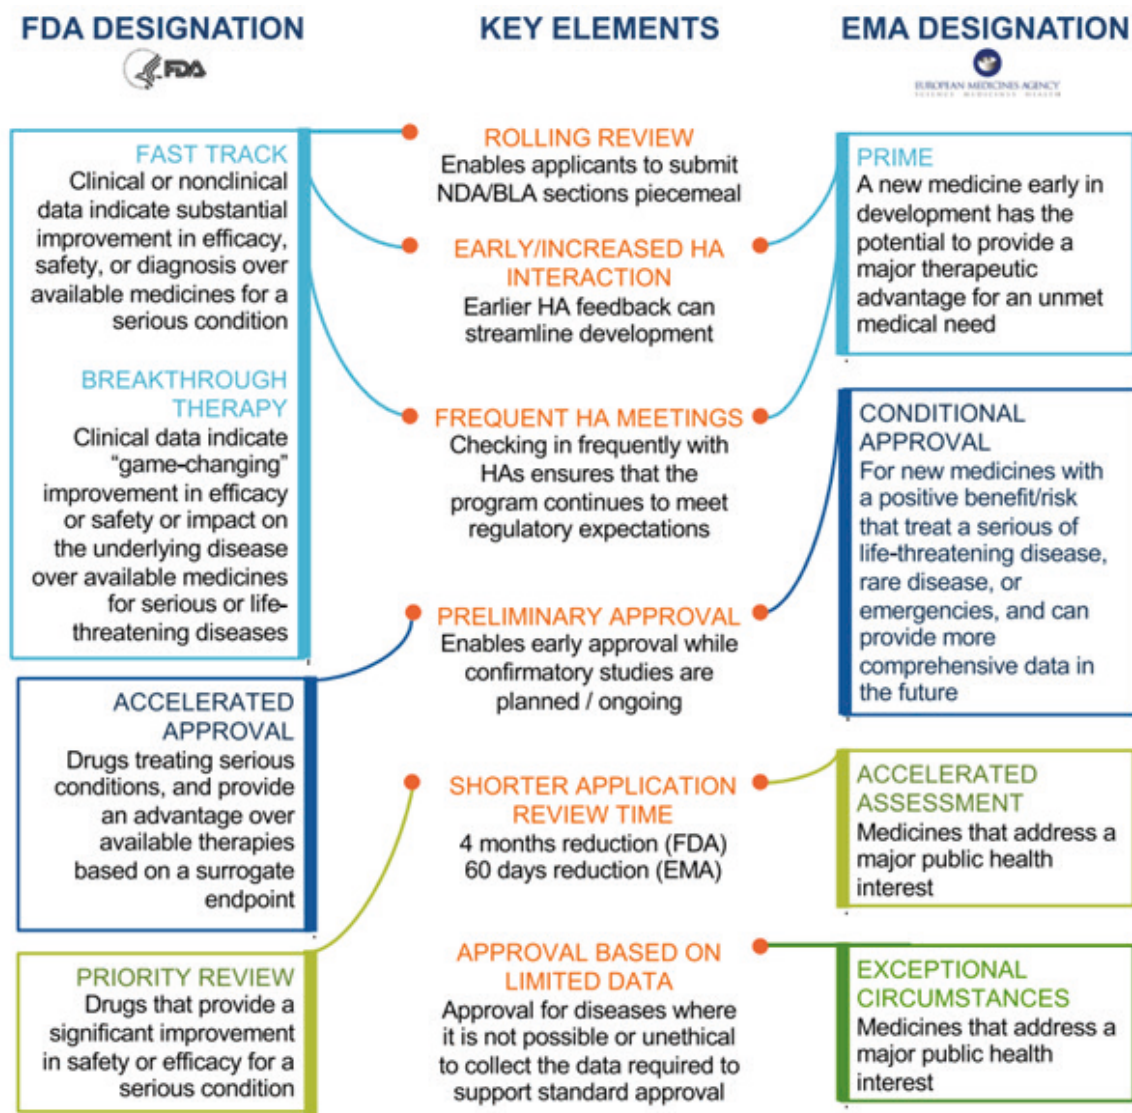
FDA DESIGNATION

FDA

KEY ELEMENTS

EMA DESIGNATION

EUROPEAN MEDICINES AGENCY

FAST TRACK
Clinical or nonclinical data indicate substantial improvement in efficacy, safety, or diagnosis over available medicines for a serious condition

BREAKTHROUGH THERAPY
Clinical data indicate "game-changing" improvement in efficacy or safety or impact on the underlying disease over available medicines for serious or life-threatening diseases

ACCELERATED APPROVAL
Drugs treating serious conditions, and provide an advantage over available therapies based on a surrogate endpoint

PRIORITY REVIEW
Drugs that provide a significant improvement in safety or efficacy for a serious condition

ROLLING REVIEW
Enables applicants to submit NDA/BLA sections piecemeal

EARLY/INCREASED HA INTERACTION
Earlier HA feedback can streamline development

FREQUENT HA MEETINGS
Checking in frequently with HAs ensures that the program continues to meet regulatory expectations

PRELIMINARY APPROVAL
Enables early approval while confirmatory studies are planned / ongoing

SHORTER APPLICATION REVIEW TIME
4 months reduction (FDA)
60 days reduction (EMA)

APPROVAL BASED ON LIMITED DATA
Approval for diseases where it is not possible or unethical to collect the data required to support standard approval

PRIME
A new medicine early in development has the potential to provide a major therapeutic advantage for an unmet medical need

CONDITIONAL APPROVAL
For new medicines with a positive benefit/risk that treat a serious of life-threatening disease, rare disease, or emergencies, and can provide more comprehensive data in the future

ACCELERATED ASSESSMENT
Medicines that address a major public health interest

EXCEPTIONAL CIRCUMSTANCES
Medicines that address a major public health interest